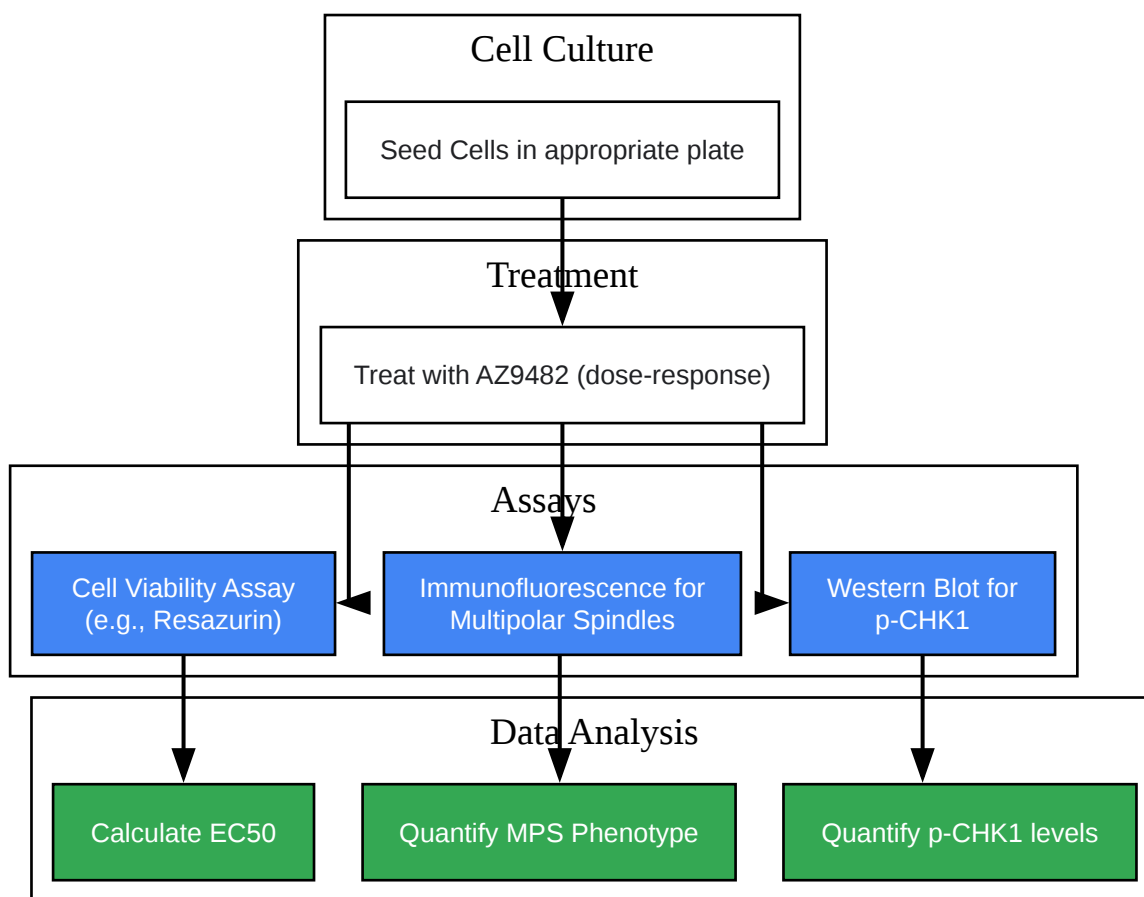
Cell Culture

Seed Cells in appropriate plate

Treatment

Treat with AZ9482 (dose-response)

Assays

Cell Viability Assay (e.g., Resazurin)

Immunofluorescence for Multipolar Spindles

Western Blot for p-CHK1

Data Analysis

Calculate EC50

Quantify MPS Phenotype

Quantify p-CHK1 levels